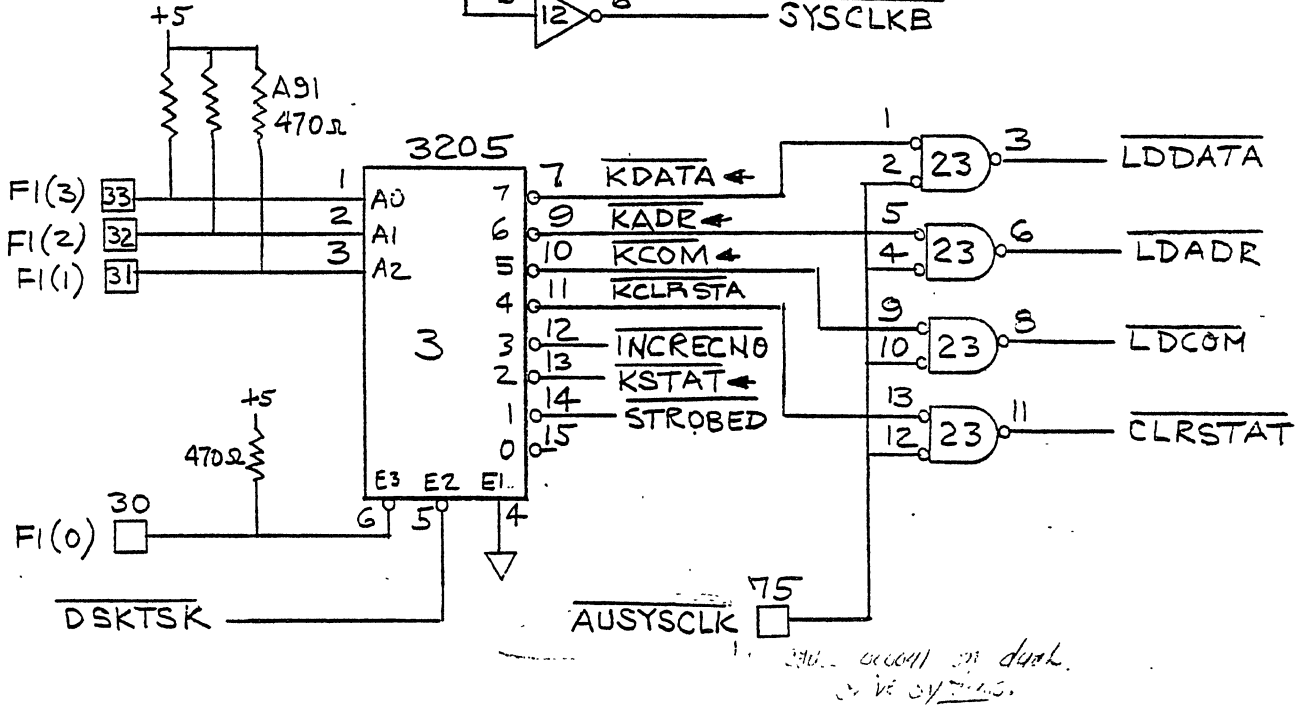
+5
12
8
SYSCLKB
A91
470Ω
3205
F1(3) 33
F1(2) 32
F1(1) 31
1 A0
2 A1
3 A2
3
7 7 $\overline{KDATA}$
6 9 $\overline{KADR}$
5 10 $\overline{KCOM}$
4 11 $\overline{KCLRSTA}$
3 12 $\overline{INCRECNO}$
2 13 $\overline{KSTAT}$
1 14 STROBED
0 15
+5
470Ω
E3 E2 E1
6 5 4
30
F1(0)
$\overline{DSKTSK}$
1
2 23 3 $\overline{LDDATA}$
5
4 23 6 $\overline{LDADR}$
9
10 23 8 $\overline{LDCOM}$
13
12 23 11 $\overline{CLRSTAT}$
75
$\overline{AUSYSCLK}$
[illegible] on dual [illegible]